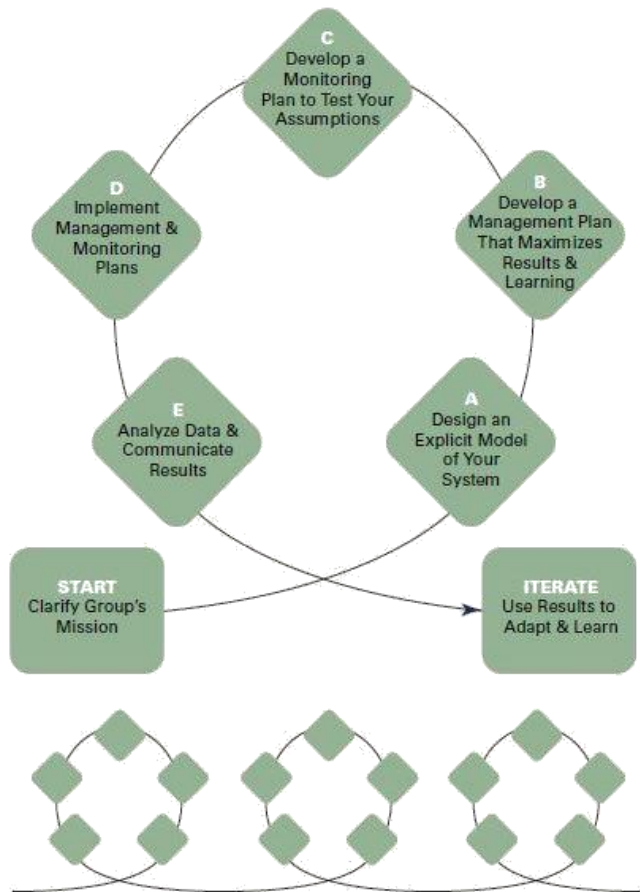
C
Develop a Monitoring Plan to Test Your Assumptions

D
Implement Management & Monitoring Plans

B
Develop a Management Plan That Maximizes Results & Learning

E
Analyze Data & Communicate Results

A
Design an Explicit Model of Your System

START
Clarify Group's Mission

ITERATE
Use Results to Adapt & Learn